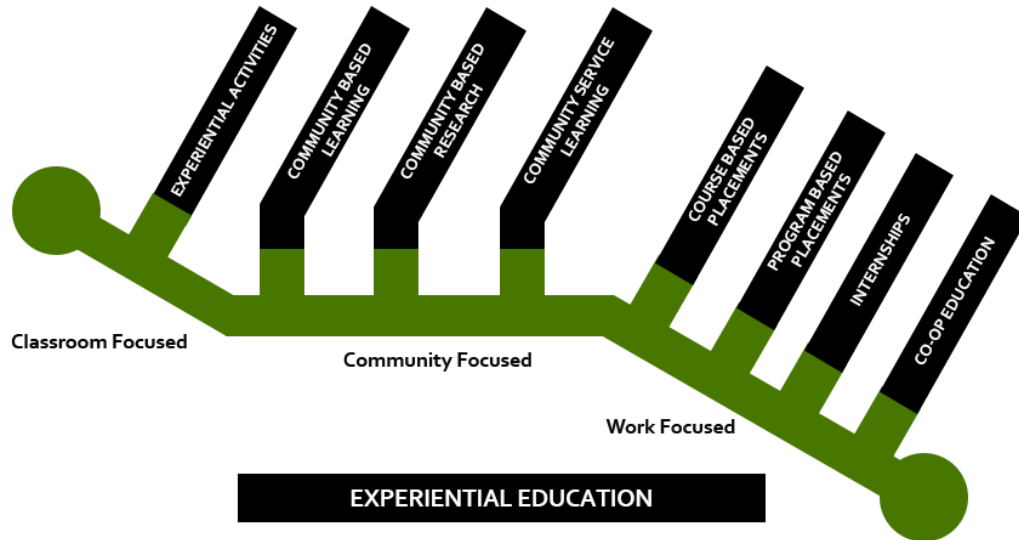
EXPERIENTIAL ACTIVITIES

COMMUNITY BASED LEARNING

COMMUNITY BASED RESEARCH

COMMUNITY SERVICE LEARNING

COURSE BASED PLACEMENTS

PROGRAM BASED PLACEMENTS

INTERNSHIPS

CO-OP EDUCATION

Classroom Focused

Community Focused

Work Focused

EXPERIENTIAL EDUCATION